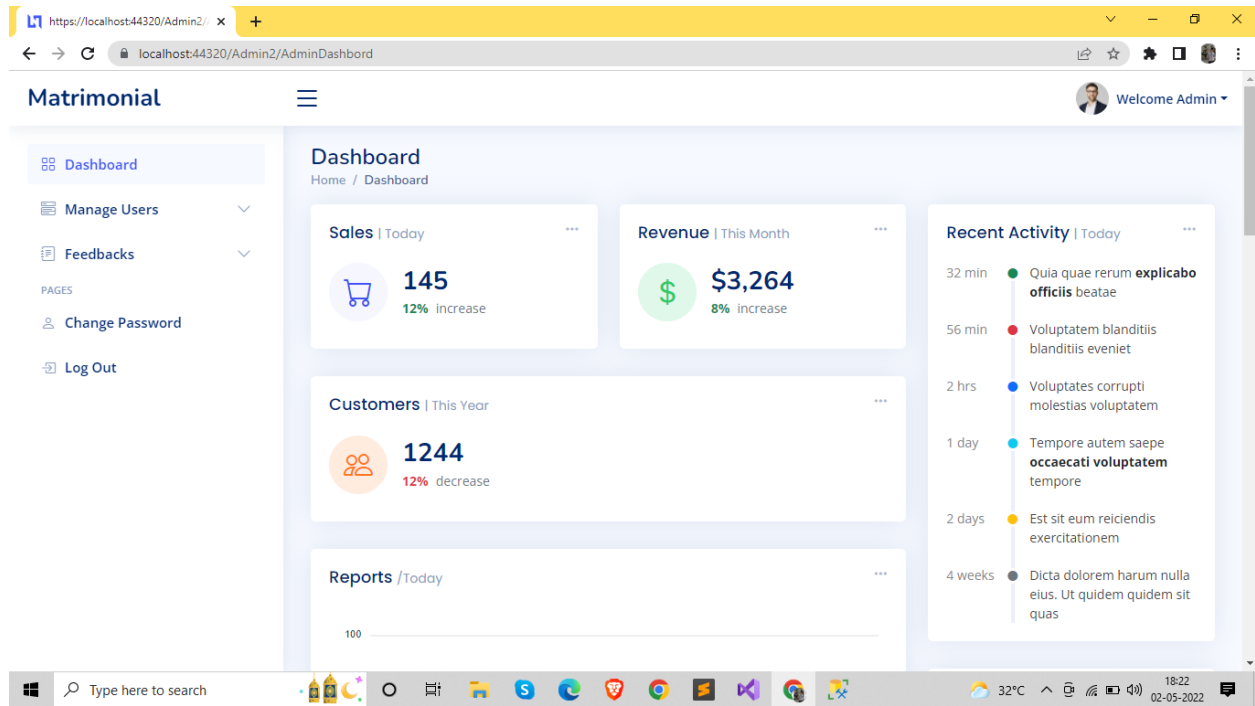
https://localhost:44320/Admin2/

localhost:44320/Admin2/AdminDashbord

Matrimonial

Welcome Admin

Dashboard

Manage Users

Feedbacks

PAGES

Change Password

Log Out

Dashboard

Home / Dashboard

Sales | Today

145

12% increase

Revenue | This Month

$3,264

8% increase

Recent Activity | Today

32 min Quia quae rerum **explicabo officiis** beatae

56 min Voluptatem blanditiis blanditiis eveniet

2 hrs Voluptates corrupti molestias voluptatem

1 day Tempore autem saepe **occaecati voluptatem** tempore

2 days Est sit eum reiciendis exercitationem

4 weeks Dicta dolorem harum nulla eius. Ut quidem quidem sit quas

Customers | This Year

1244

12% decrease

Reports /Today

100

Type here to search

32°C

18:22
02-05-2022